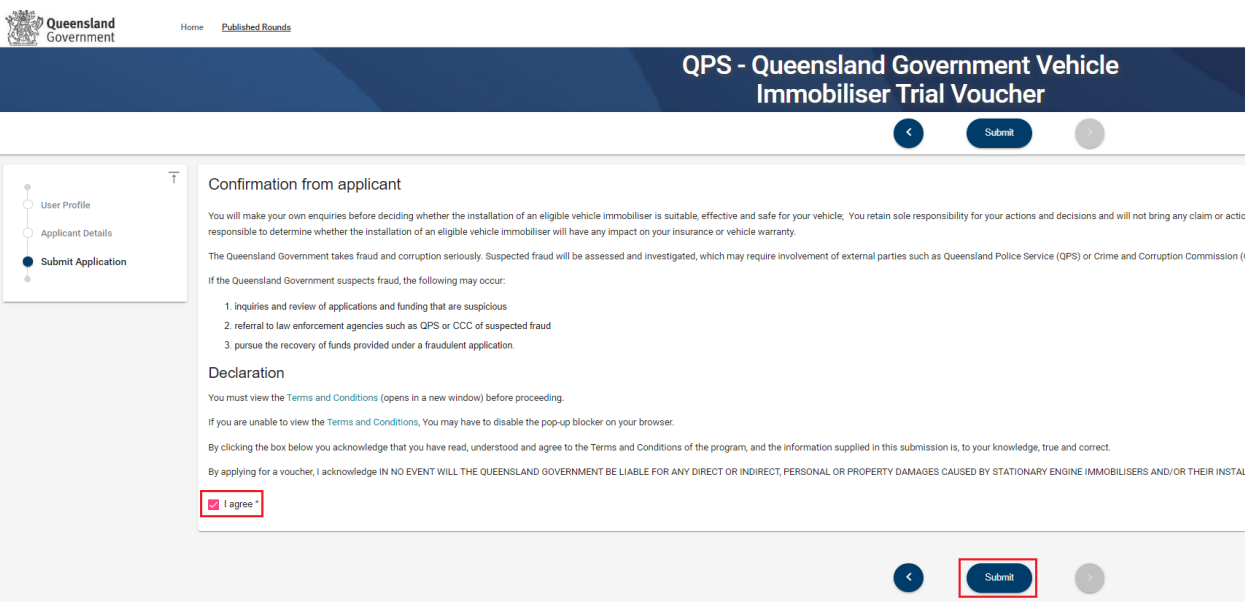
Queensland Government

Home Published Rounds

QPS - Queensland Government Vehicle Immobiliser Trial Voucher

Submit

User Profile

Applicant Details

Submit Application

Confirmation from applicant

You will make your own enquiries before deciding whether the installation of an eligible vehicle immobiliser is suitable, effective and safe for your vehicle; You retain sole responsibility for your actions and decisions and will not bring any claim or actio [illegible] responsible to determine whether the installation of an eligible vehicle immobiliser will have any impact on your insurance or vehicle warranty.

The Queensland Government takes fraud and corruption seriously. Suspected fraud will be assessed and investigated, which may require involvement of external parties such as Queensland Police Service (QPS) or Crime and Corruption Commission ([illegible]

If the Queensland Government suspects fraud, the following may occur:

1. inquiries and review of applications and funding that are suspicious
2. referral to law enforcement agencies such as QPS or CCC of suspected fraud
3. pursue the recovery of funds provided under a fraudulent application.

Declaration

You must view the Terms and Conditions (opens in a new window) before proceeding.

If you are unable to view the Terms and Conditions, You may have to disable the pop-up blocker on your browser.

By clicking the box below you acknowledge that you have read, understood and agree to the Terms and Conditions of the program, and the information supplied in this submission is, to your knowledge, true and correct.

By applying for a voucher, I acknowledge IN NO EVENT WILL THE QUEENSLAND GOVERNMENT BE LIABLE FOR ANY DIRECT OR INDIRECT, PERSONAL OR PROPERTY DAMAGES CAUSED BY STATIONARY ENGINE IMMOBILISERS AND/OR THEIR INSTAL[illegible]

I agree *

Submit